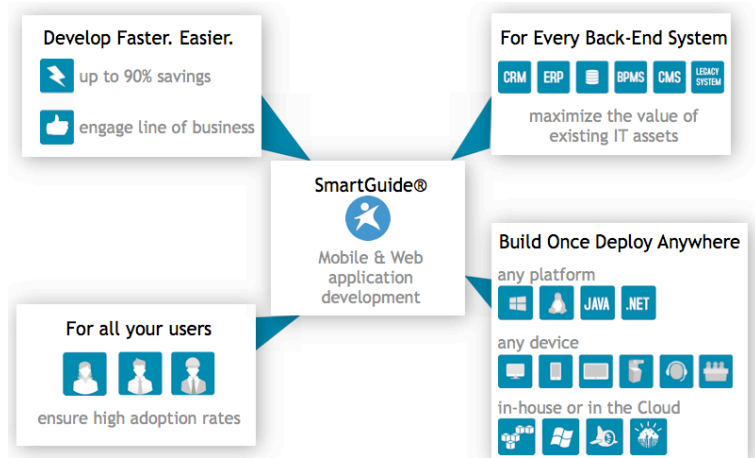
Develop Faster. Easier.

up to 90% savings

engage line of business

For Every Back-End System

CRM ERP BPMS CMS LEGACY SYSTEM

maximize the value of existing IT assets

SmartGuide®

Mobile & Web application development

Build Once Deploy Anywhere

any platform

JAVA .NET

any device

in-house or in the Cloud

For all your users

ensure high adoption rates